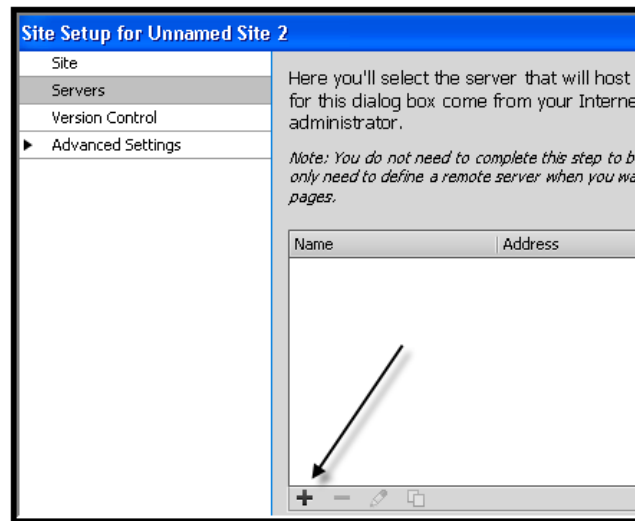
Site Setup for Unnamed Site 2

Site
Servers
Version Control
Advanced Settings

Here you'll select the server that will host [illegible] for this dialog box come from your Interne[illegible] administrator.

Note: You do not need to complete this step to b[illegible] only need to define a remote server when you wa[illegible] pages.

| Name | Address |
|---|---|

+ − ✎ ⧉